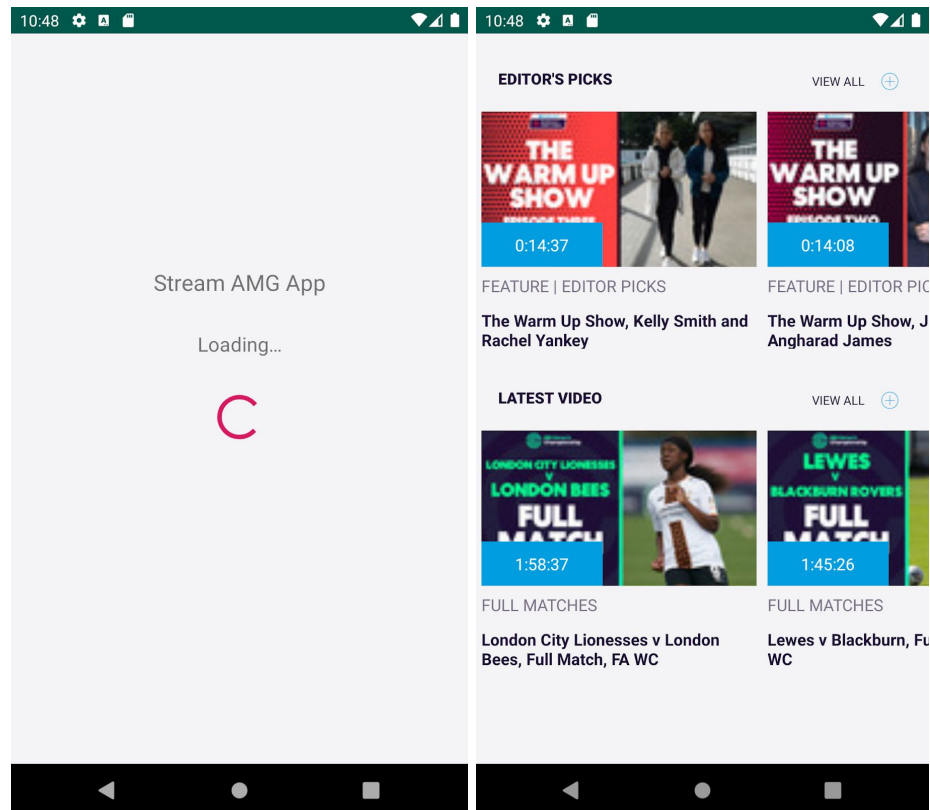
10:48

Stream AMG App

Loading...

10:48

EDITOR'S PICKS

VIEW ALL

THE WARM UP SHOW EPISODE THREE

0:14:37

FEATURE | EDITOR PICKS

The Warm Up Show, Kelly Smith and Rachel Yankey

THE WARM UP SHOW EPISODE TWO

0:14:08

FEATURE | EDITOR PIC

The Warm Up Show, J Angharad James

LATEST VIDEO

VIEW ALL

LONDON CITY LIONESSES V LONDON BEES FULL MATCH

1:58:37

FULL MATCHES

London City Lionesses v London Bees, Full Match, FA WC

LEWES V BLACKBURN ROVERS FULL MATCH

1:45:26

FULL MATCHES

Lewes v Blackburn, Fu WC